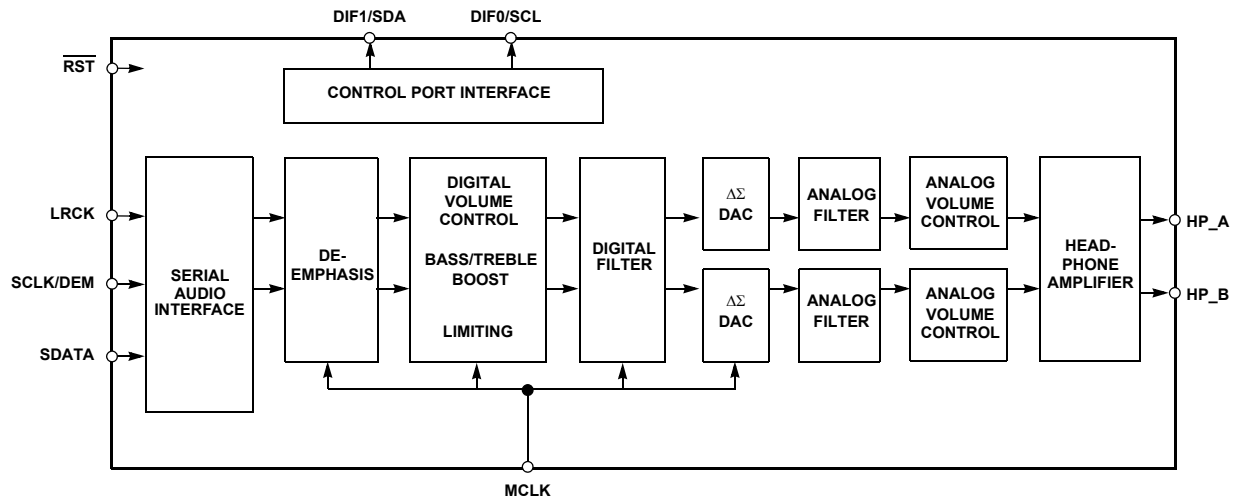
DIF1/SDA
DIF0/SCL
$\overline{RST}$
CONTROL PORT INTERFACE
LRCK
SCLK/DEM
SDATA
SERIAL AUDIO INTERFACE
DE-EMPHASIS
DIGITAL VOLUME CONTROL
BASS/TREBLE BOOST
LIMITING
DIGITAL FILTER
$\Delta\Sigma$ DAC
$\Delta\Sigma$ DAC
ANALOG FILTER
ANALOG FILTER
ANALOG VOLUME CONTROL
ANALOG VOLUME CONTROL
HEAD-PHONE AMPLIFIER
HP_A
HP_B
MCLK